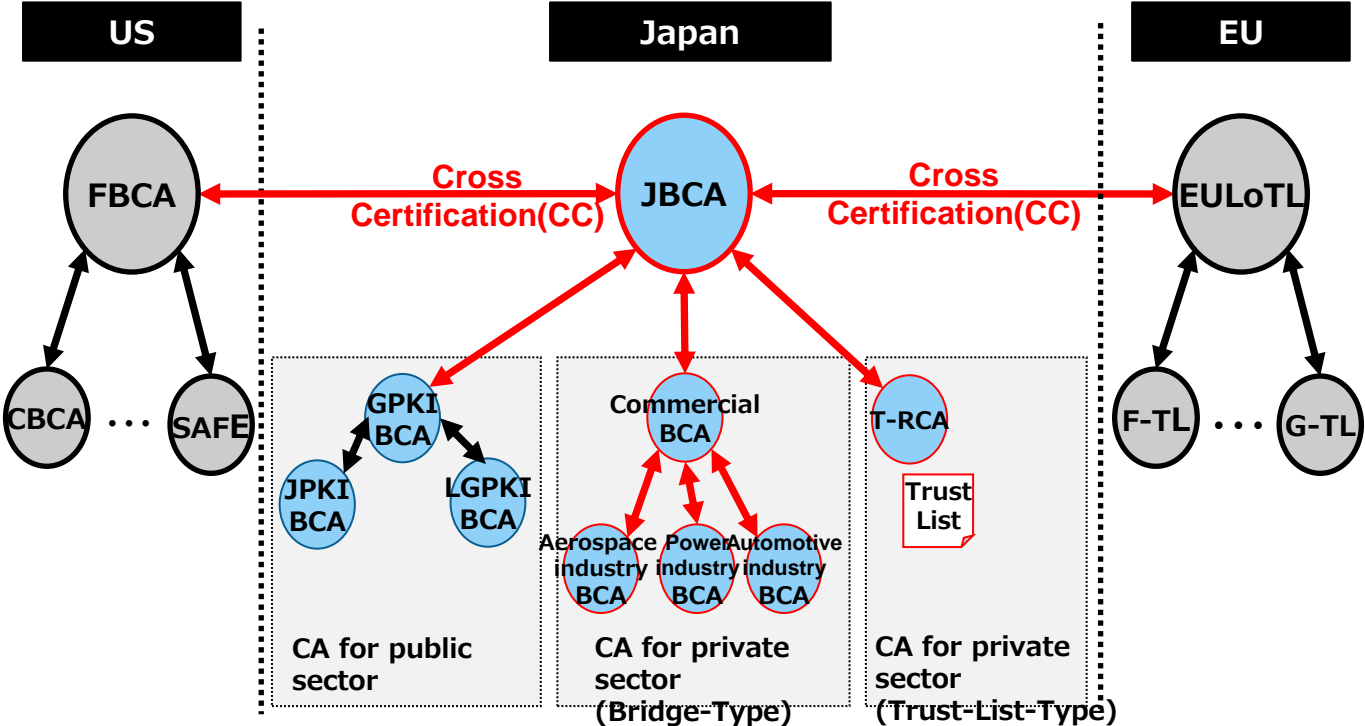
US

Japan

EU

FBCA

Cross Certification(CC)

JBCA

Cross Certification(CC)

EULoTL

CBCA

. . .

SAFE

GPKI BCA

JPKI BCA

LGPKI BCA

Commercial BCA

Aerospace industry BCA

Power industry BCA

Automotive industry BCA

T-RCA

Trust List

F-TL

. . .

G-TL

CA for public sector

CA for private sector (Bridge-Type)

CA for private sector (Trust-List-Type)